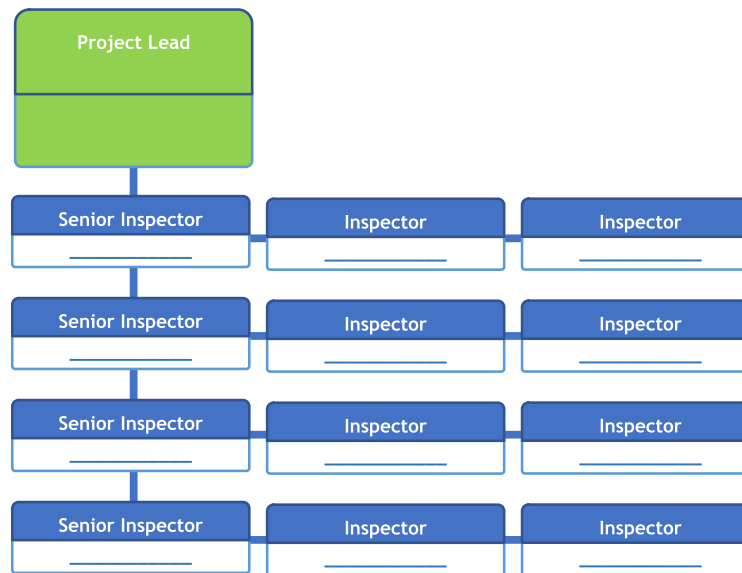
Project Lead

Senior Inspector
______________

Inspector
______________

Inspector
______________

Senior Inspector
______________

Inspector
______________

Inspector
______________

Senior Inspector
______________

Inspector
______________

Inspector
______________

Senior Inspector
______________

Inspector
______________

Inspector
______________